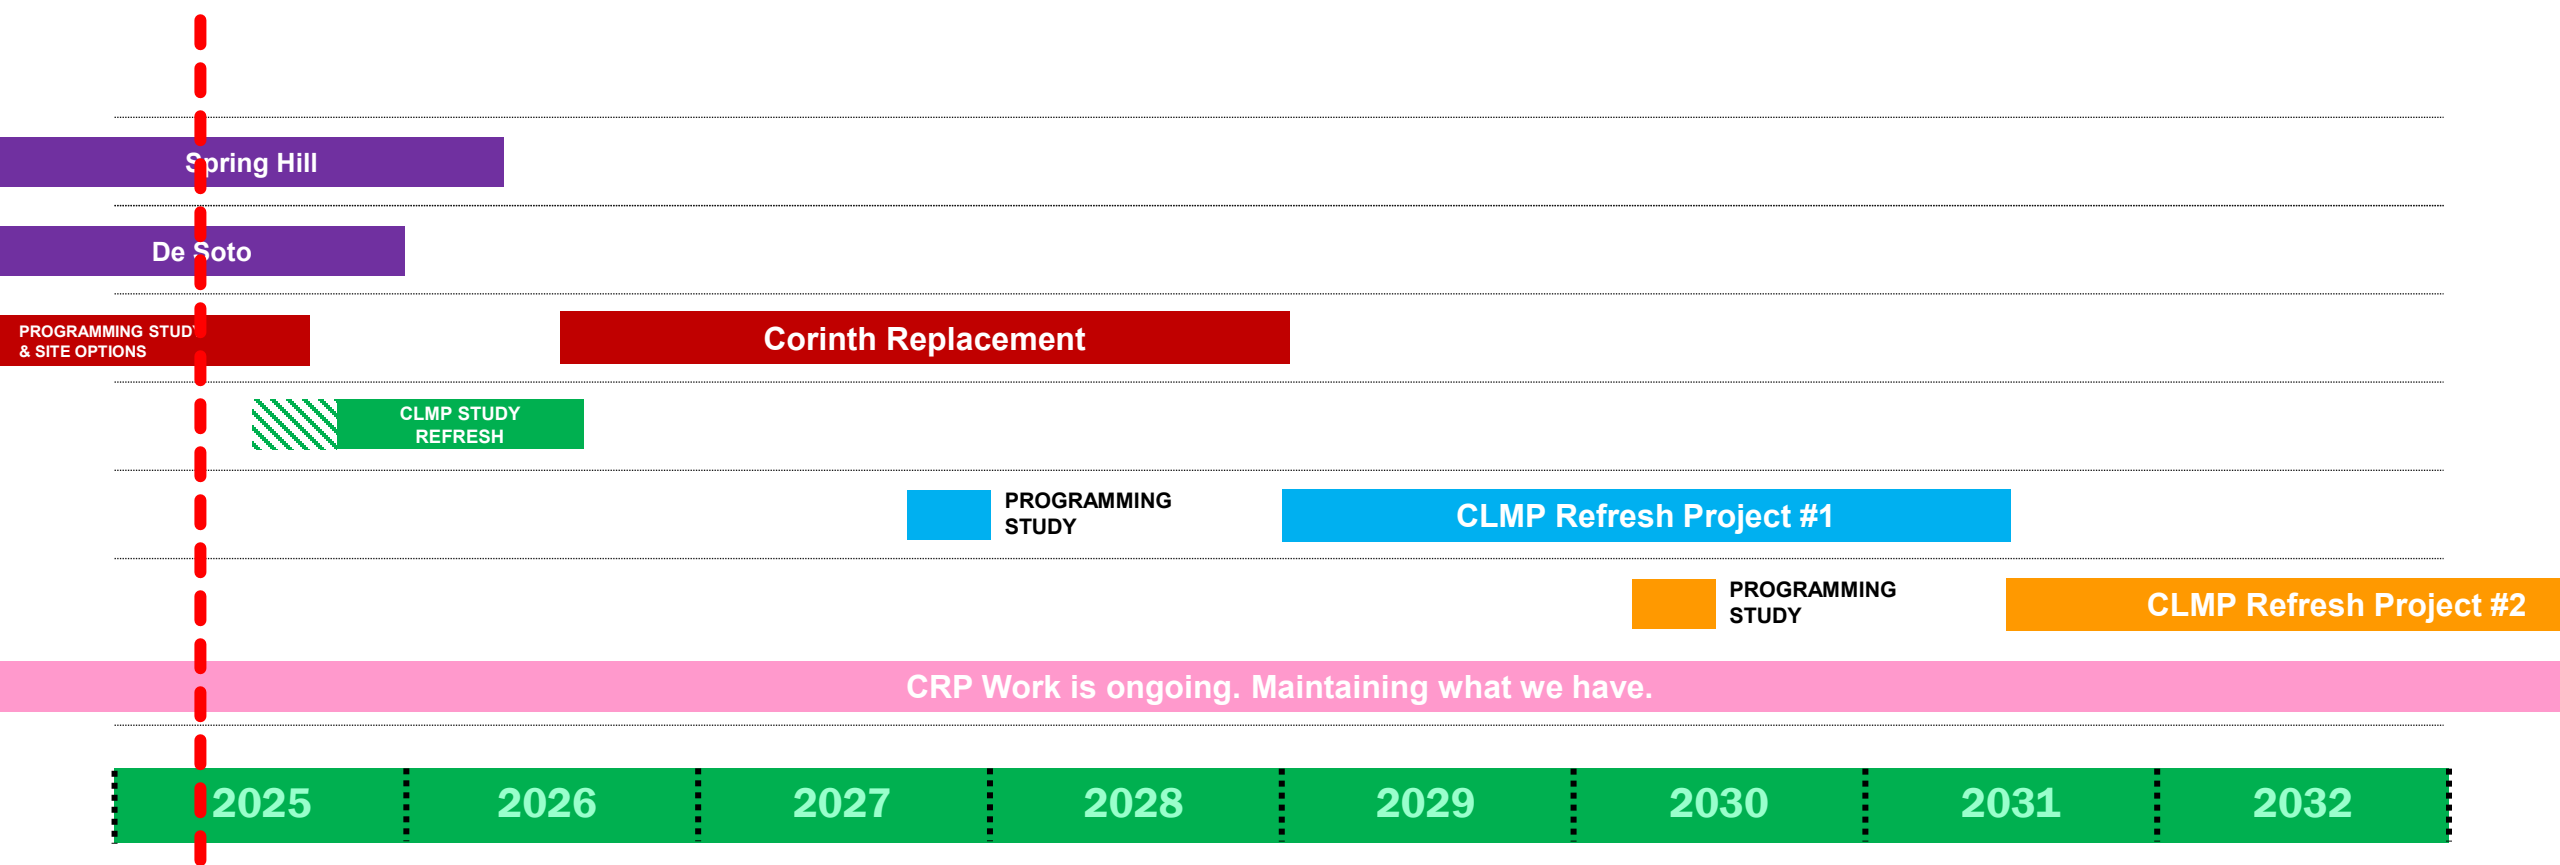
Spring Hill

De Soto

PROGRAMMING STUDY & SITE OPTIONS

Corinth Replacement

CLMP STUDY REFRESH

PROGRAMMING STUDY

CLMP Refresh Project #1

PROGRAMMING STUDY

CLMP Refresh Project #2

CRP Work is ongoing. Maintaining what we have.

| 2025 | 2026 | 2027 | 2028 | 2029 | 2030 | 2031 | 2032 |
|---|---|---|---|---|---|---|---|